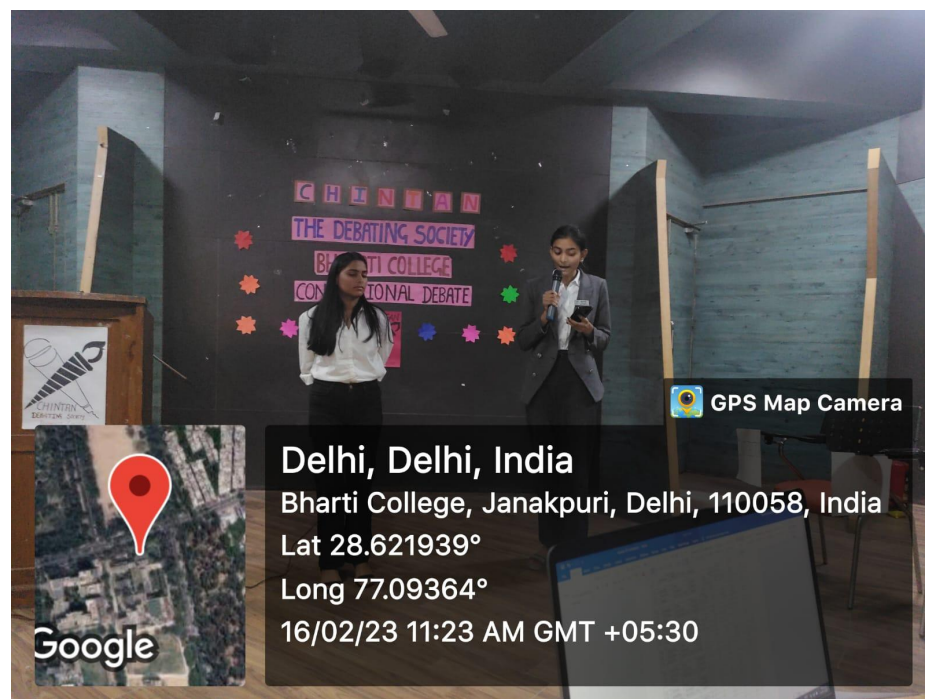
C H I N T A N
THE DEBATING SOCIETY
BH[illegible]TI COLLEGE
CON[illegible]TIONAL DEBATE

CHINTAN
DEBATING SOCIETY

GPS Map Camera

Delhi, Delhi, India
Bharti College, Janakpuri, Delhi, 110058, India
Lat 28.621939°
Long 77.09364°
16/02/23 11:23 AM GMT +05:30

Google